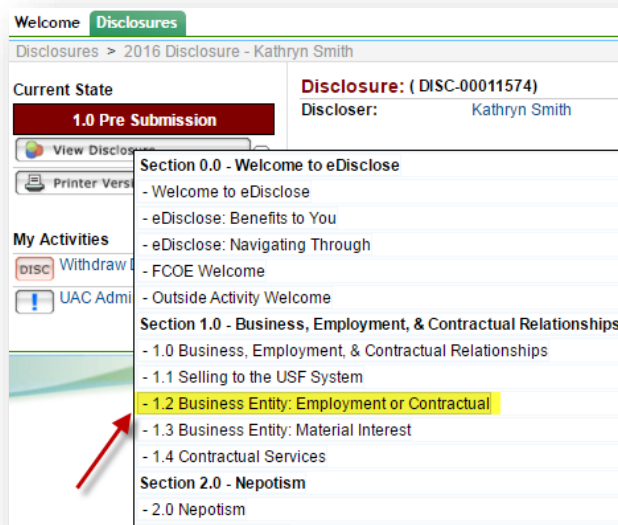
Welcome Disclosures

Disclosures > 2016 Disclosure - Kathryn Smith

Current State

1.0 Pre Submission

View Disclosure

Printer Versi

My Activities

DISC Withdraw D

UAC Admi

Disclosure: ( DISC-00011574)

Discloser: Kathryn Smith

Section 0.0 - Welcome to eDisclose
- Welcome to eDisclose
- eDisclose: Benefits to You
- eDisclose: Navigating Through
- FCOE Welcome
- Outside Activity Welcome
Section 1.0 - Business, Employment, & Contractual Relationships
- 1.0 Business, Employment, & Contractual Relationships
- 1.1 Selling to the USF System
- 1.2 Business Entity: Employment or Contractual
- 1.3 Business Entity: Material Interest
- 1.4 Contractual Services
Section 2.0 - Nepotism
- 2.0 Nepotism